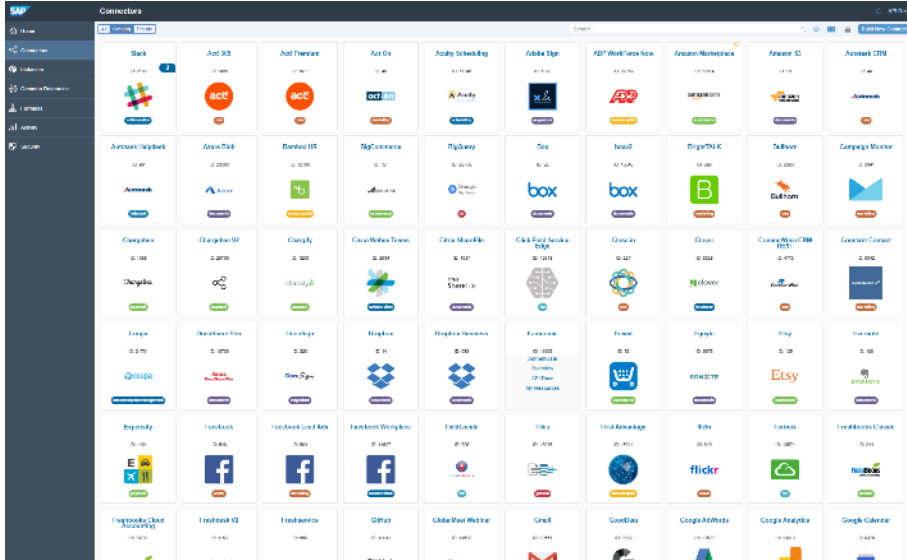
SAP Connectors

Home
Connectors
Instances
Common Resources
Formulas
Activity
Security

All Catalog Private

Search

Slack
Act! 365
Act! Premium
Act-On
Acuity Scheduling
Adobe Sign
ADP Workforce Now
Amazon Marketplace
Amazon S3
Autotask CRM

act!
act!
act-on
Acuity Scheduling
ADP
amazon
amazon web services
Autotask

Autotask Helpdesk
Azure Blob
Bamboo HR
BigCommerce
BigQuery
Box
box v2
BrightTALK
Bullhorn
Campaign Monitor

Autotask
Azure
BigCommerce
Google BigQuery
box
box
Bullhorn

Chargebee
Chargebee V2
Chargify
Cisco Webex Teams
Citrix ShareFile
Click Field Service Edge
Close.io
Clover
ConnectWise CRM (REST)
Constant Contact

Chargebee
chargify
ShareFile
clover
ConnectWise

Coupa
DocuWare Flex
DocuSign
Dropbox
Dropbox Business
Evernote
Facebook
Egnyte
Etsy
Evernote

coupa
DocuSign
Authenticate
Overview
API Docs
My Resources
EGNYTE
Etsy
EVERNOTE

Expensify
Facebook
Facebook Lead Ads
Facebook Workplace
FieldLocate
Filesync
First Advantage
Flickr
Freshbooks
FreshBooks Classic

flickr
freshbooks

Freshbooks Cloud Accounting
Freshdesk V2
Freshservice
GitHub
GoToMeeting Webinar
Gmail
GoodData
Google AdWords
Google Analytics
Google Calendar